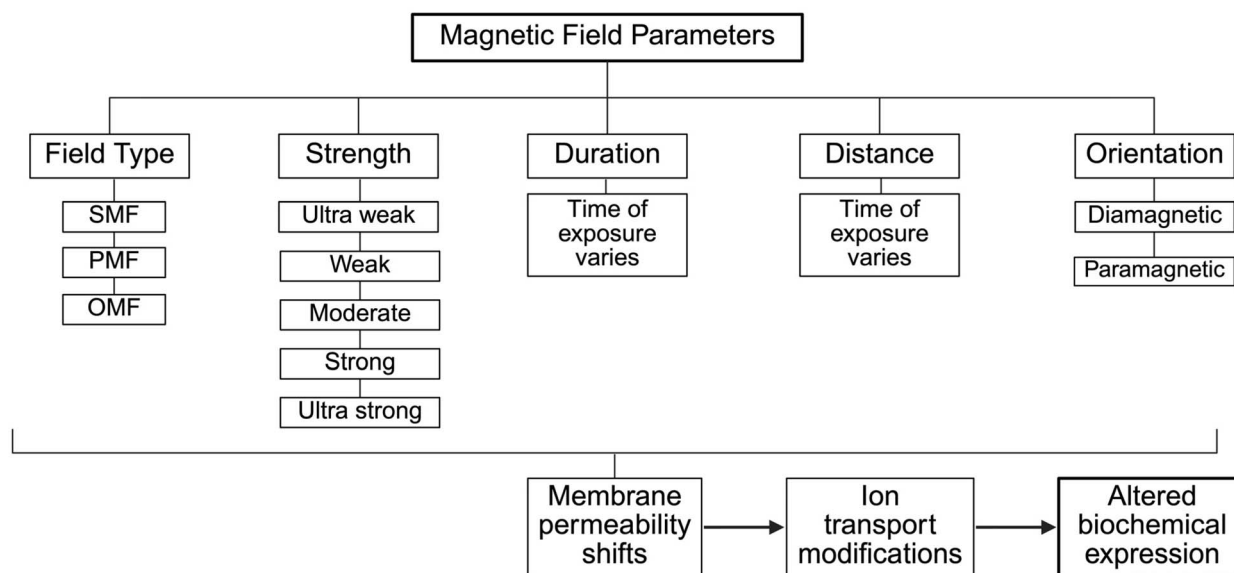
Magnetic Field Parameters

Field Type

SMF

PMF

OMF

Strength

Ultra weak

Weak

Moderate

Strong

Ultra strong

Duration

Time of exposure varies

Distance

Time of exposure varies

Orientation

Diamagnetic

Paramagnetic

Membrane permeability shifts

Ion transport modifications

Altered biochemical expression